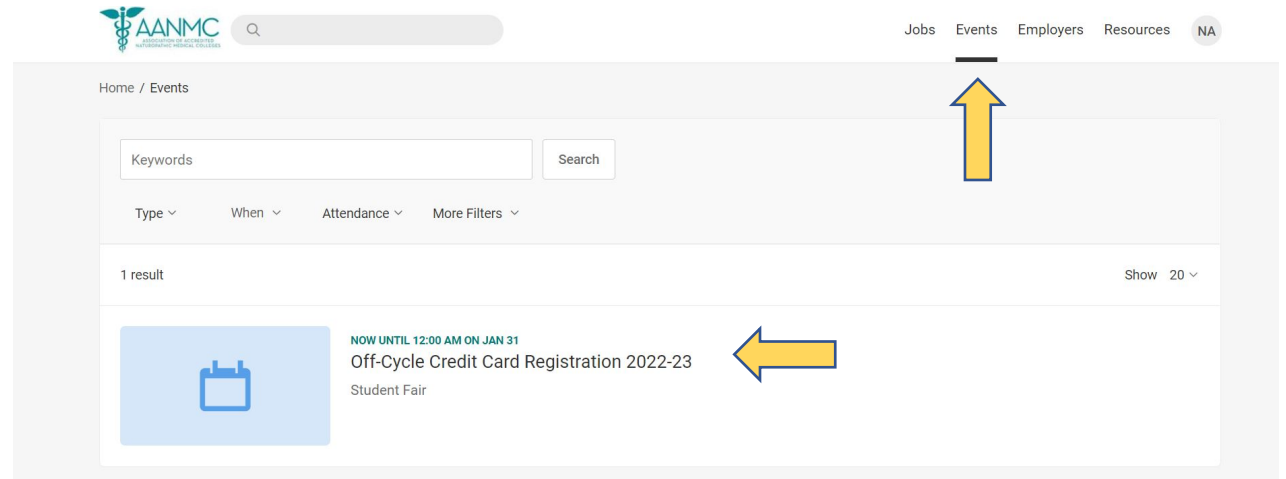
AANMC
ASSOCIATION OF ACCREDITED NATUROPATHIC MEDICAL COLLEGES

Jobs Events Employers Resources NA

Home / Events

Keywords

Search

Type When Attendance More Filters

1 result

Show 20

NOW UNTIL 12:00 AM ON JAN 31
Off-Cycle Credit Card Registration 2022-23
Student Fair